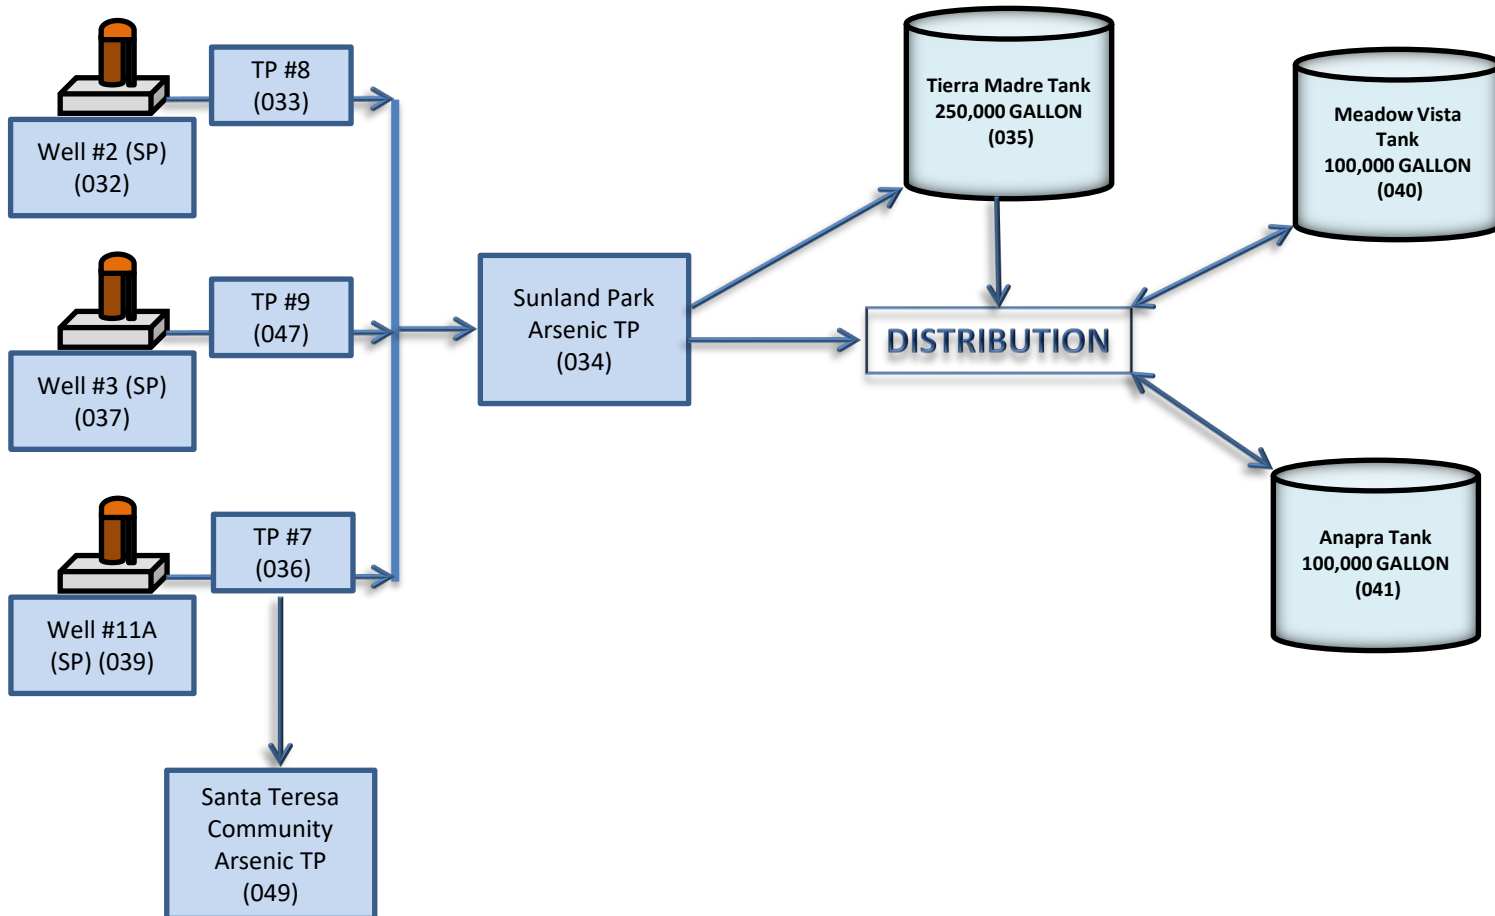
TP #8
(033)

Well #2 (SP)
(032)

TP #9
(047)

Well #3 (SP)
(037)

TP #7
(036)

Well #11A
(SP) (039)

Santa Teresa
Community
Arsenic TP
(049)

Sunland Park
Arsenic TP
(034)

Tierra Madre Tank
250,000 GALLON
(035)

DISTRIBUTION

Meadow Vista
Tank
100,000 GALLON
(040)

Anapra Tank
100,000 GALLON
(041)